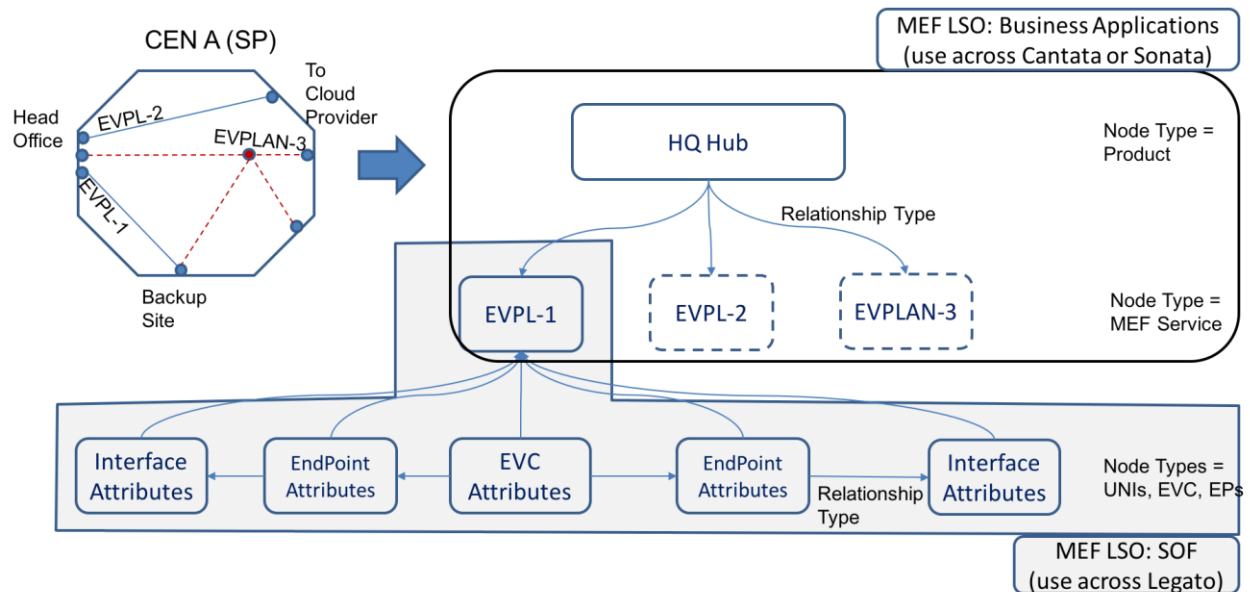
CEN A (SP)

To Cloud Provider

Head Office

EVPL-2

EVPLAN-3

EVPL-1

Backup Site

MEF LSO: Business Applications (use across Cantata or Sonata)

HQ Hub

Node Type = Product

Relationship Type

EVPL-1

EVPL-2

EVPLAN-3

Node Type = MEF Service

Interface Attributes

EndPoint Attributes

EVC Attributes

EndPoint Attributes

Relationship Type

Interface Attributes

Node Types = UNIs, EVC, EPs

MEF LSO: SOF (use across Legato)